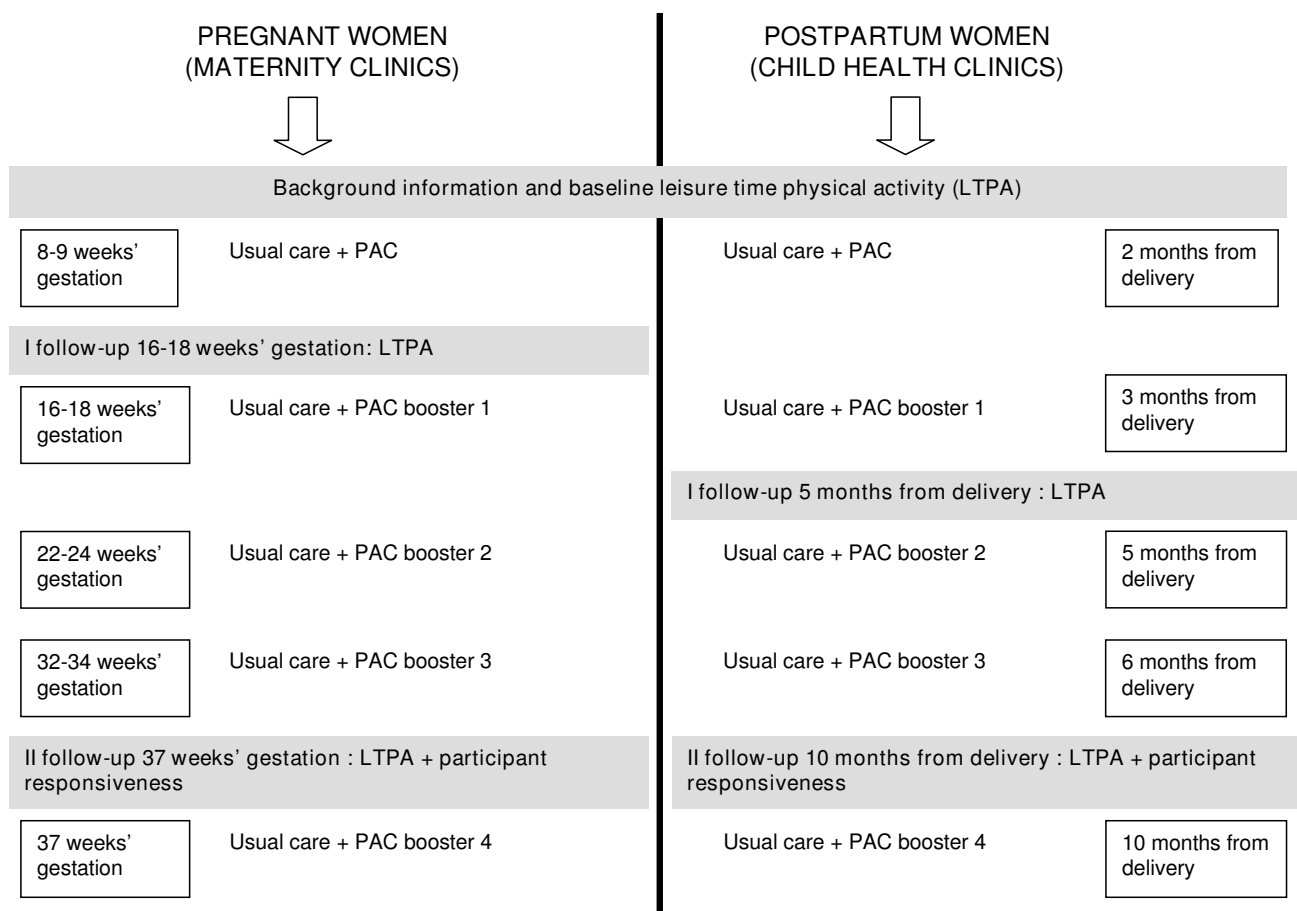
PREGNANT WOMEN
(MATERNITY CLINICS)

POSTPARTUM WOMEN
(CHILD HEALTH CLINICS)

Background information and baseline leisure time physical activity (LTPA)

8-9 weeks' gestation

Usual care + PAC

Usual care + PAC

2 months from delivery

I follow-up 16-18 weeks' gestation: LTPA

16-18 weeks' gestation

Usual care + PAC booster 1

Usual care + PAC booster 1

3 months from delivery

I follow-up 5 months from delivery : LTPA

22-24 weeks' gestation

Usual care + PAC booster 2

Usual care + PAC booster 2

5 months from delivery

32-34 weeks' gestation

Usual care + PAC booster 3

Usual care + PAC booster 3

6 months from delivery

II follow-up 37 weeks' gestation : LTPA + participant responsiveness

II follow-up 10 months from delivery : LTPA + participant responsiveness

37 weeks' gestation

Usual care + PAC booster 4

Usual care + PAC booster 4

10 months from delivery